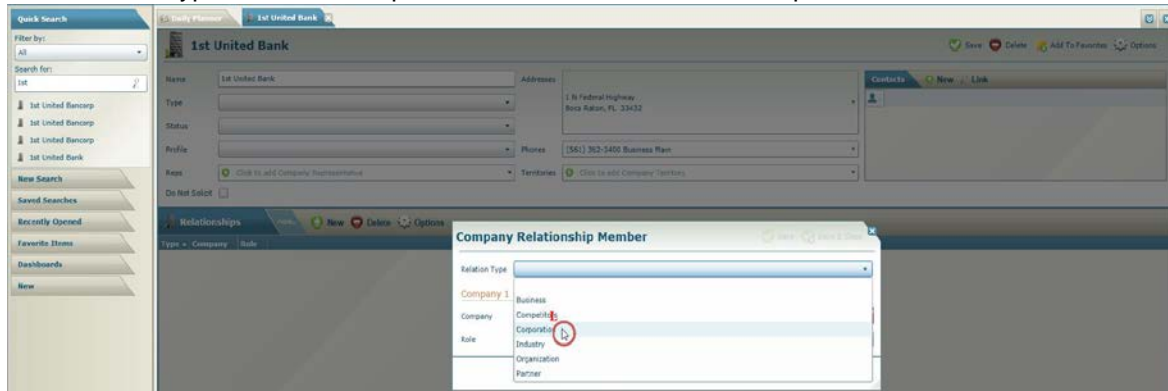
Quick Search

Filter by:

All

Search for:

1st

1st United Bancorp

1st United Bancorp

1st United Bancorp

1st United Bank

New Search

Saved Searches

Recently Opened

Favorite Items

Dashboards

New

Daily Planner

1st United Bank

1st United Bank

Save Delete Add To Favorites Options

Name 1st United Bank

Type

Status

Profile

Reps Click to add Company Representative

Do Not Solicit

Addresses 1 N Federal Highway Boca Raton, FL 33432

Phones (561) 362-3400 Business Main

Territories Click to add Company Territory

Contacts New Link

Relationships New Delete Options

Type Company Role

Company Relationship Member

Save Save & Close

Relation Type

Company 1

Company

Role

Business

Competitors

Corporation

Industry

Organization

Partner